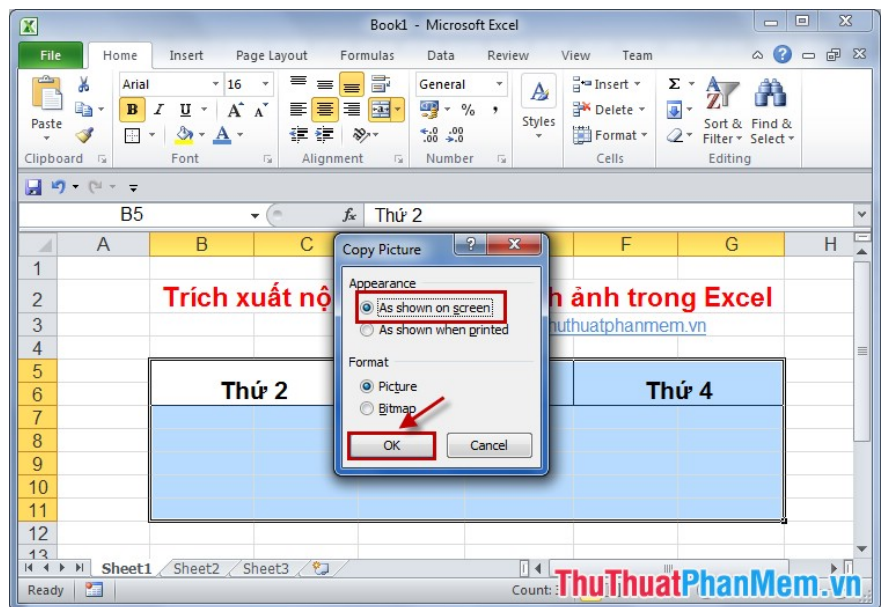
Book1 - Microsoft Excel

File Home Insert Page Layout Formulas Data Review View Team

Paste
Clipboard

Arial 16
B I U A A
Font

Alignment

General
% ,
.00 .00
Number

Styles

Insert
Delete
Format
Cells

Σ
Sort & Filter
Find & Select
Editing

B5 fx Thứ 2

| | A | B | C | D | E | F | G | H |
|---|---|---|---|---|---|---|---|---|
| 1 | | | | | | | | |
| 2 | | Trích xuất nộ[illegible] | | | | h ảnh trong Excel | | |
| 3 | | | | | | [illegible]huthuatphanmem.vn | | |
| 4 | | | | | | | | |
| 5 | | | | | | | | |
| 6 | | Thứ 2 | | | | Thứ 4 | | |
| 7 | | | | | | | | |
| 8 | | | | | | | | |
| 9 | | | | | | | | |
| 10 | | | | | | | | |
| 11 | | | | | | | | |
| 12 | | | | | | | | |
| 13 | | | | | | | | |

Copy Picture
Appearance
As shown on screen
As shown when printed
Format
Picture
Bitmap
OK Cancel

Sheet1 Sheet2 Sheet3
Ready
Count:
ThuThuatPhanMem.vn